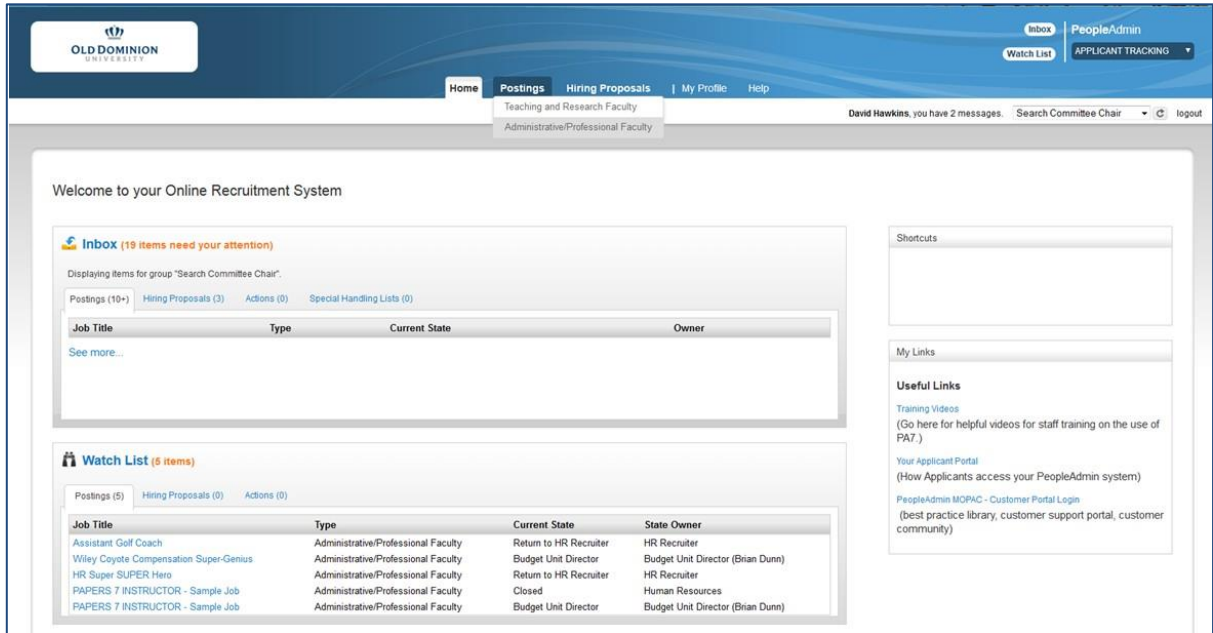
OLD DOMINION UNIVERSITY

Inbox
Watch List
PeopleAdmin
APPLICANT TRACKING

Home | Postings | Hiring Proposals | My Profile | Help

Teaching and Research Faculty
Administrative/Professional Faculty

David Hawkins, you have 2 messages. Search Committee Chair logout

Welcome to your Online Recruitment System

Inbox (19 items need your attention)

Displaying items for group "Search Committee Chair".

Postings (10+) | Hiring Proposals (3) | Actions (0) | Special Handling Lists (0)

| Job Title | Type | Current State | Owner |
|---|---|---|---|

See more...

Watch List (5 items)

Postings (5) | Hiring Proposals (0) | Actions (0)

| Job Title | Type | Current State | State Owner |
|---|---|---|---|
| Assistant Golf Coach | Administrative/Professional Faculty | Return to HR Recruiter | HR Recruiter |
| Wiley Coyote Compensation Super-Genius | Administrative/Professional Faculty | Budget Unit Director | Budget Unit Director (Brian Dunn) |
| HR Super SUPER Hero | Administrative/Professional Faculty | Return to HR Recruiter | HR Recruiter |
| PAPERS 7 INSTRUCTOR - Sample Job | Administrative/Professional Faculty | Closed | Human Resources |
| PAPERS 7 INSTRUCTOR - Sample Job | Administrative/Professional Faculty | Budget Unit Director | Budget Unit Director (Brian Dunn) |

Shortcuts

My Links

Useful Links

Training Videos
(Go here for helpful videos for staff training on the use of PA7.)

Your Applicant Portal
(How Applicants access your PeopleAdmin system)

PeopleAdmin MOPAC - Customer Portal Login
(best practice library, customer support portal, customer community)